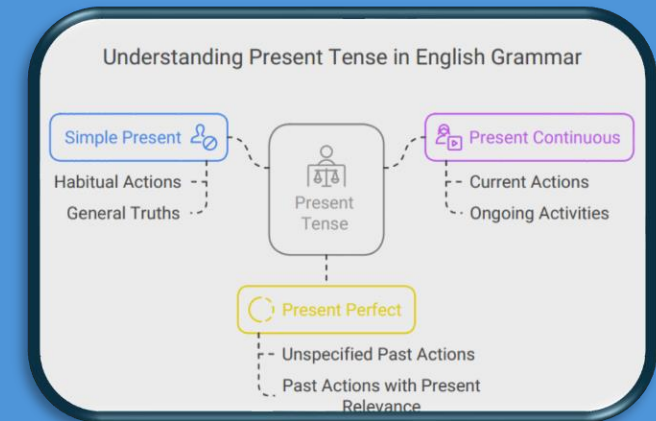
Understanding Present Tense in English Grammar

Simple Present

Habitual Actions

General Truths

Present Tense

Present Continuous

Current Actions

Ongoing Activities

Present Perfect

Unspecified Past Actions

Past Actions with Present Relevance